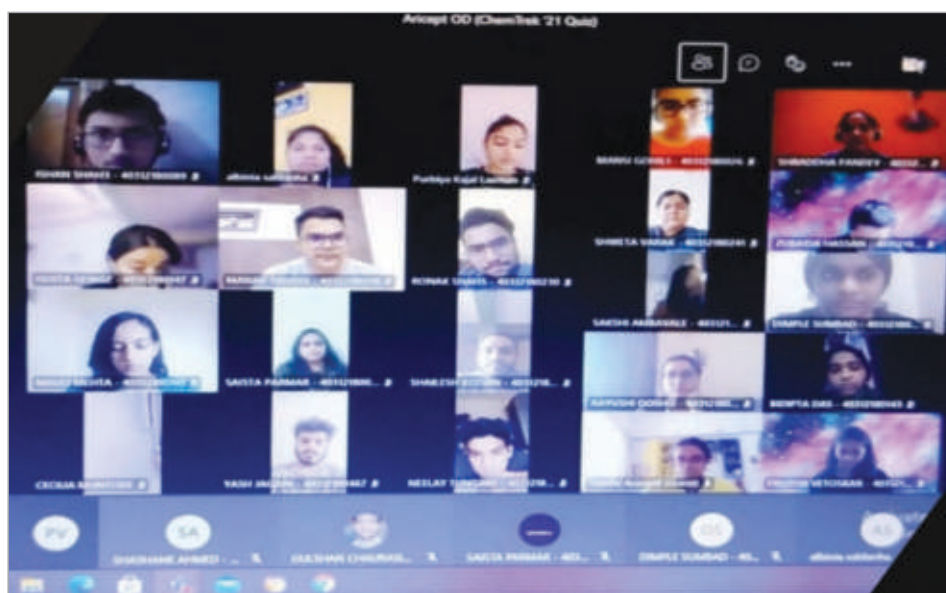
Aricept OD (ChemTrek '21 Quiz)

ISHAN SHAH - 403121800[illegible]

alfonia saldanha

Purbiya Kajal Laxman

MANU GOHIL - 40312180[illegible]

SHRADDHA PANDEY - 4031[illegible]

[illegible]

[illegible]

RONAK SHAH - 403121802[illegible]

SHWETA VARAK - 403121802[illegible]

ZULAIKHA HASSAN - 40312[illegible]

SAKSHI AMBAVALE - 403121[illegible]

DIMPLE SUMBAD - 40312180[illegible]

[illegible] MEHTA - 4031218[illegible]

SAISTA PARMAR - 40312180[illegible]

SHAILESH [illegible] - 4031218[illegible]

AAYUSHI DOSHI - 40312180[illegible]

DEEPTA DAS - 40312180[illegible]

CECILIA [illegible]

YASH JAG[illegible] - 40312180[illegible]

NEELAY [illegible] - 403121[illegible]

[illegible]

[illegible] - 40312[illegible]

PV

SA

SHAHNAWE AHMED - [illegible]

GULSHAN CHAURASI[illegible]

SAISTA PARMAR - 403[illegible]

DS

DIMPLE SUMBAD - 40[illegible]

AS

alfonia saldanha